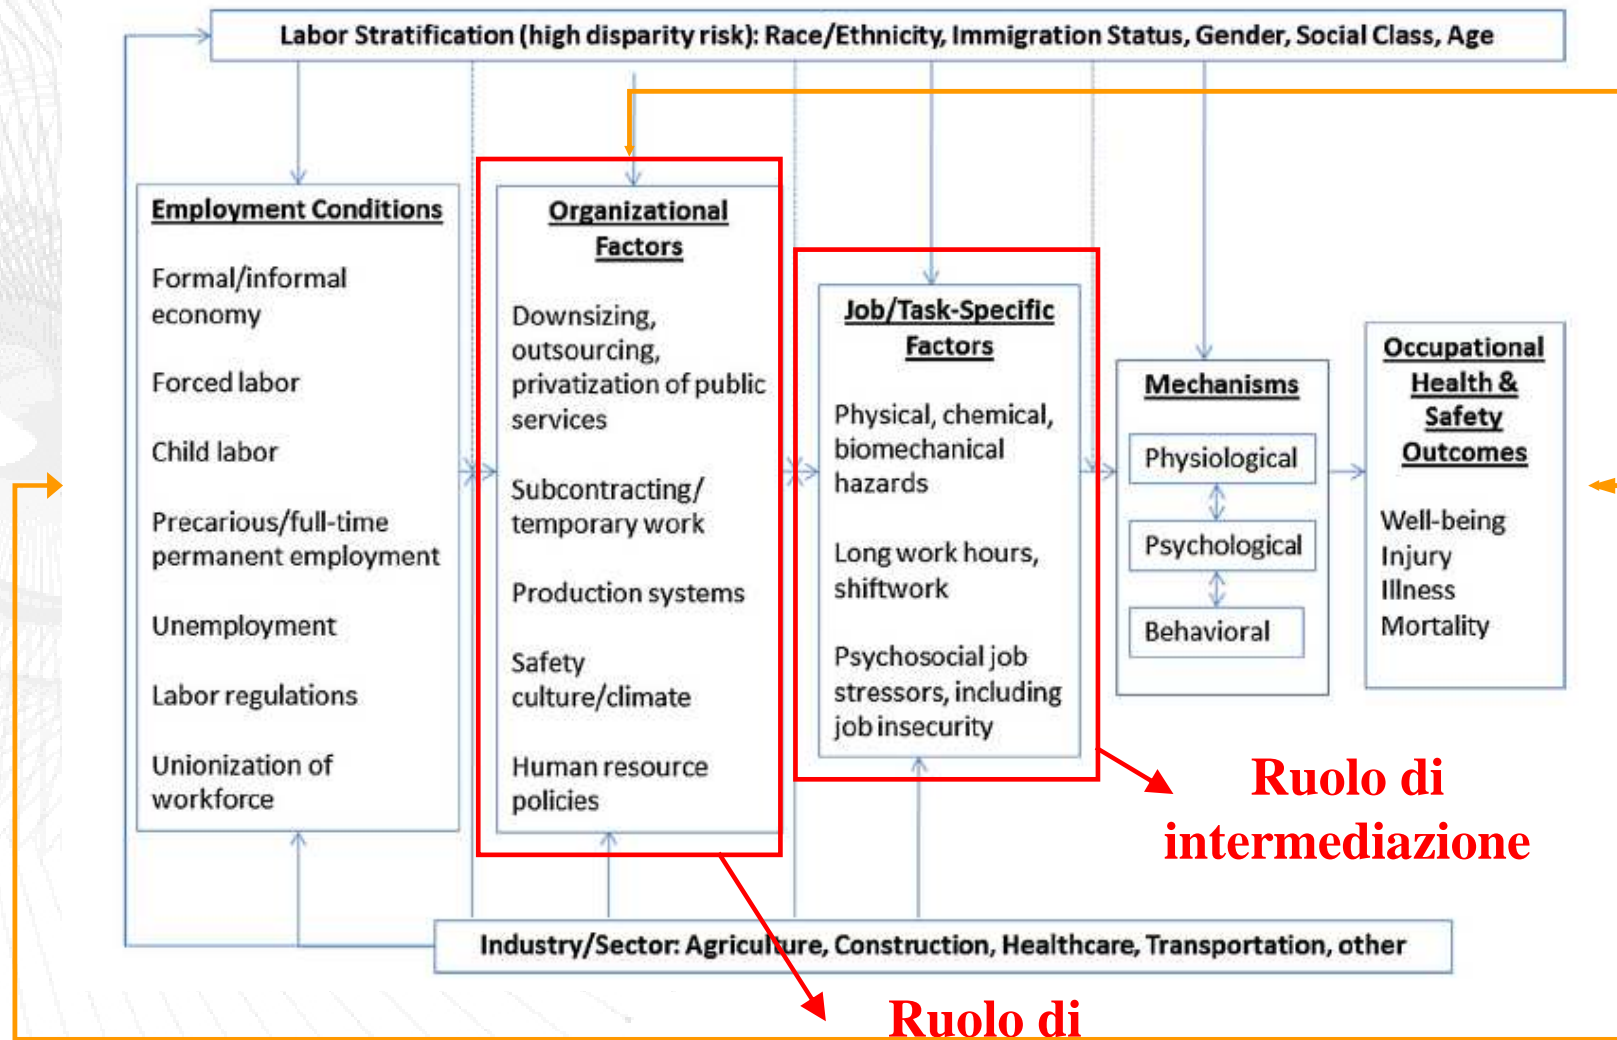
Labor Stratification (high disparity risk): Race/Ethnicity, Immigration Status, Gender, Social Class, Age

Employment Conditions

Formal/informal economy

Forced labor

Child labor

Precarious/full-time permanent employment

Unemployment

Labor regulations

Unionization of workforce

Organizational Factors

Downsizing, outsourcing, privatization of public services

Subcontracting/ temporary work

Production systems

Safety culture/climate

Human resource policies

Job/Task-Specific Factors

Physical, chemical, biomechanical hazards

Long work hours, shiftwork

Psychosocial job stressors, including job insecurity

Mechanisms

Physiological

Psychological

Behavioral

Occupational Health & Safety Outcomes

Well-being
Injury
Illness
Mortality

Ruolo di intermediazione

Industry/Sector: Agriculture, Construction, Healthcare, Transportation, other

Ruolo di